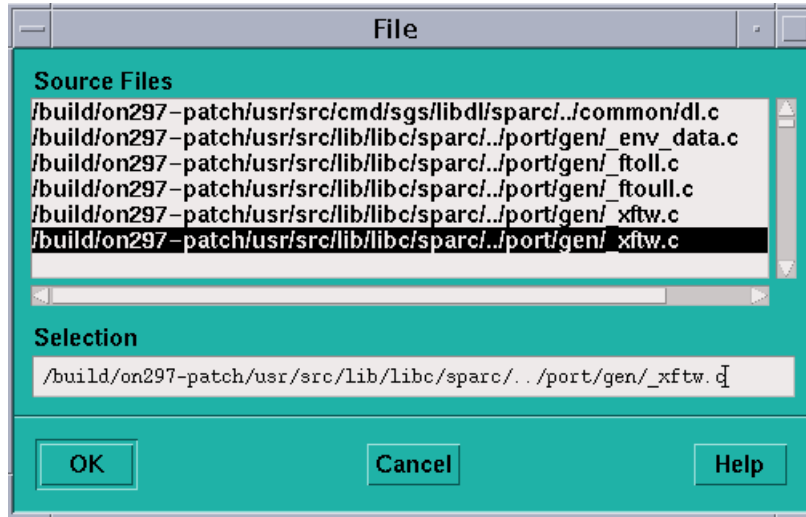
File

Source Files

/build/on297-patch/usr/src/cmd/sgs/libdl/sparc/../common/dl.c
/build/on297-patch/usr/src/lib/libc/sparc/../port/gen/_env_data.c
/build/on297-patch/usr/src/lib/libc/sparc/../port/gen/_ftoll.c
/build/on297-patch/usr/src/lib/libc/sparc/../port/gen/_ftoull.c
/build/on297-patch/usr/src/lib/libc/sparc/../port/gen/_xftw.c
/build/on297-patch/usr/src/lib/libc/sparc/../port/gen/_xftw.c

Selection

/build/on297-patch/usr/src/lib/libc/sparc/../port/gen/_xftw.c

OK

Cancel

Help